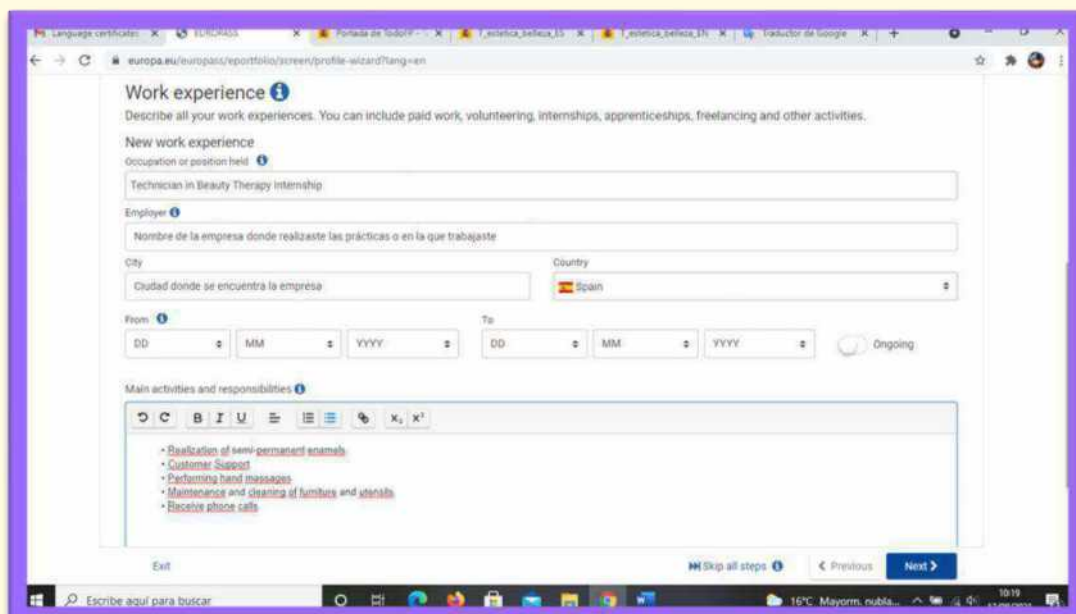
Language certificates × EUROPASS × Portada de TodoFP - × T_estetica_belleza_ES × T_estetica_belleza_EN × Traductor de Google × +

europa.eu/europass/eportfolio/screen/profile-wizard?lang=en

Work experience

Describe all your work experiences. You can include paid work, volunteering, internships, apprenticeships, freelancing and other activities.

New work experience

Occupation or position held

Technician in Beauty Therapy internship

Employer

Nombre de la empresa donde realizaste las prácticas o en la que trabajaste

City

Ciudad donde se encuentra la empresa

Country

Spain

From

DD MM YYYY

To

DD MM YYYY

Ongoing

Main activities and responsibilities

B I U $X_2$ $X^2$

- Realization of semi-permanent enamels
- Customer Support
- Performing hand massages
- Maintenance and cleaning of furniture and utensils
- Receive phone calls

Exit

Skip all steps

< Previous

Next >

Escribe aquí para buscar

16°C Mayorm. nubla...

10:19